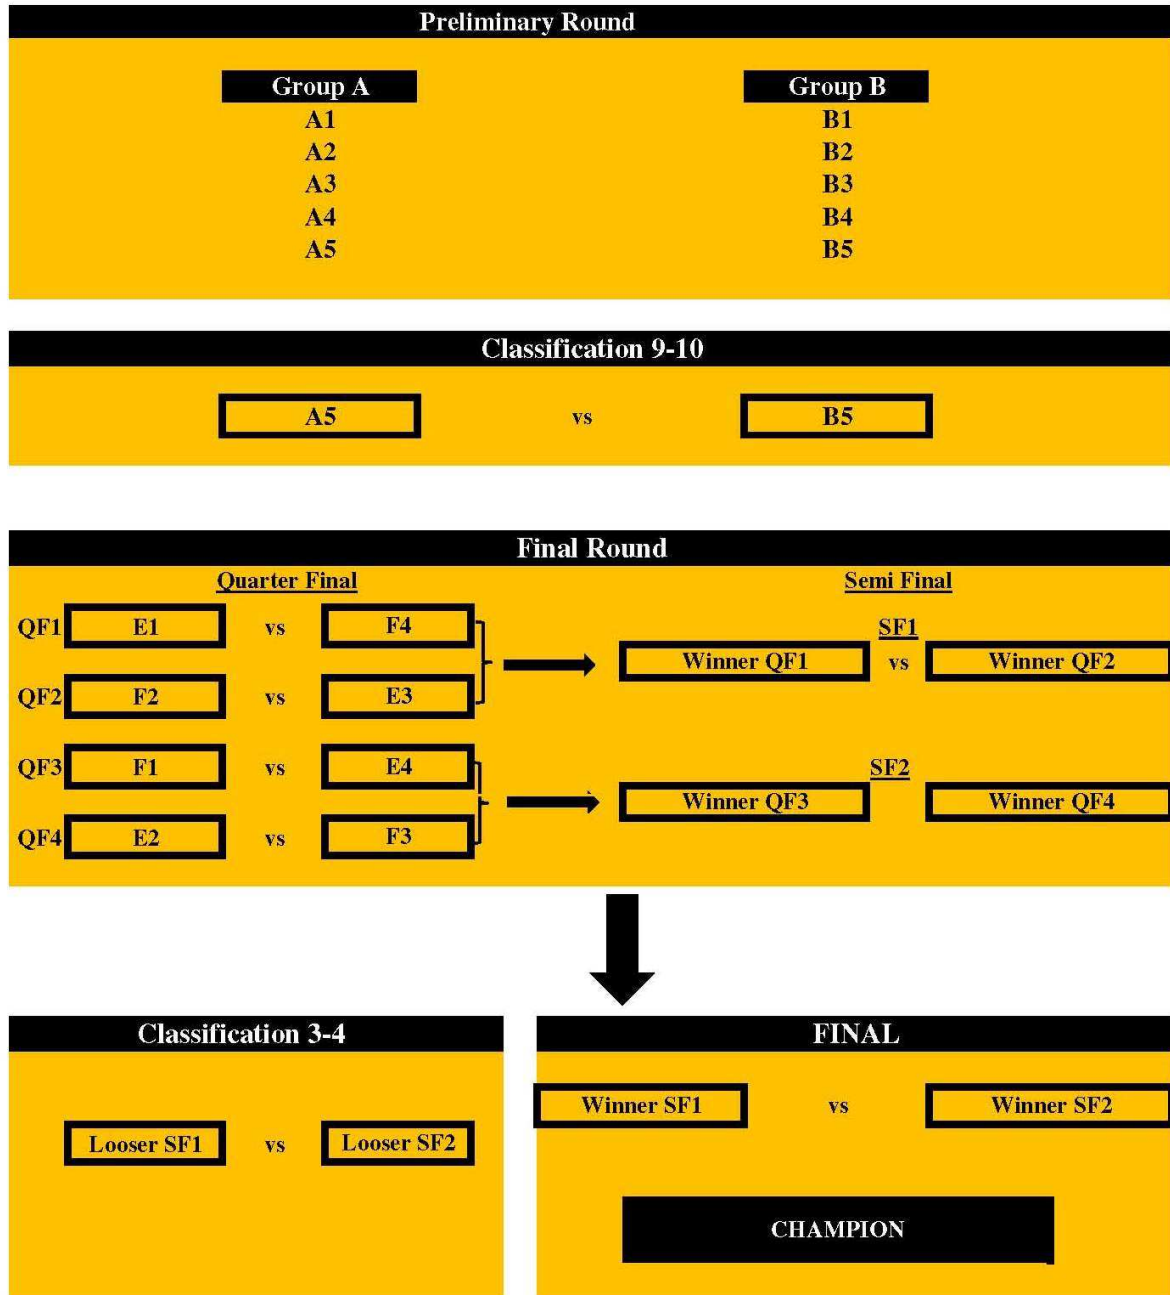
Preliminary Round

| Group A | Group B |
|---|---|
| A1 | B1 |
| A2 | B2 |
| A3 | B3 |
| A4 | B4 |
| A5 | B5 |

Classification 9-10

A5 vs B5

Final Round

Quarter Final

QF1 E1 vs F4

QF2 F2 vs E3

QF3 F1 vs E4

QF4 E2 vs F3

Semi Final

SF1
Winner QF1 vs Winner QF2

SF2
Winner QF3 Winner QF4

Classification 3-4

Looser SF1 vs Looser SF2

FINAL

Winner SF1 vs Winner SF2

CHAMPION